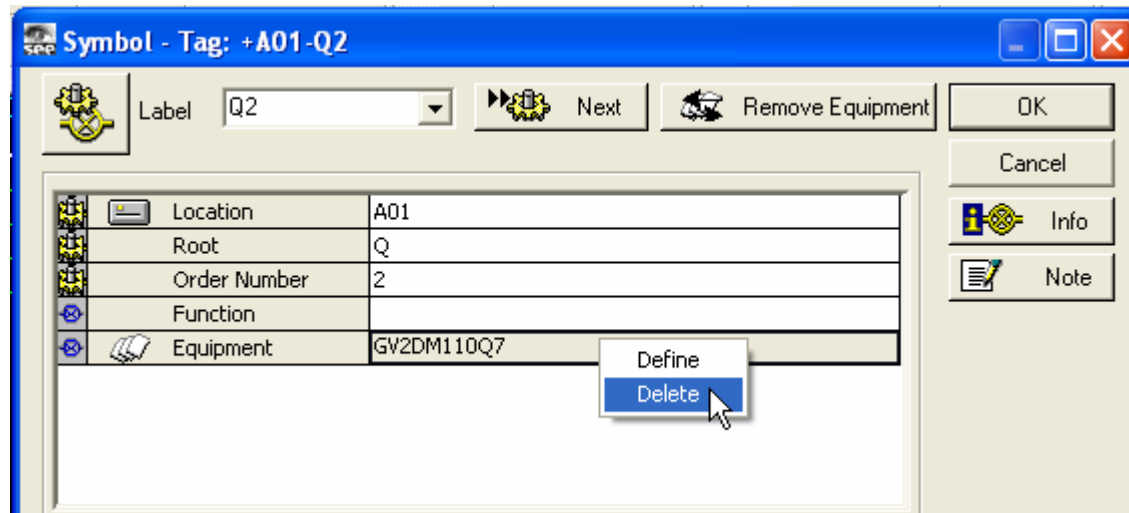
see Symbol - Tag: +A01-Q2

Label Q2

Next

Remove Equipment

OK

Cancel

Info

Note

| | |
|---|---|
| Location | A01 |
| Root | Q |
| Order Number | 2 |
| Function | |
| Equipment | GV2DM110Q7 |

Define

Delete